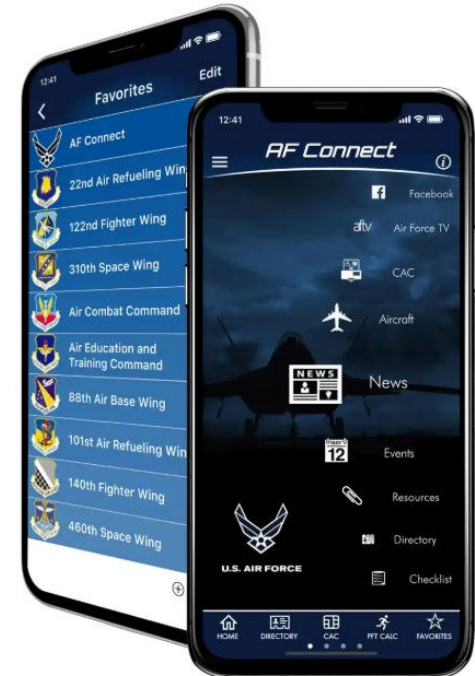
12:41
Favorites
Edit
AF Connect
22nd Air Refueling Win
122nd Fighter Wing
310th Space Wing
Air Combat Command
Air Education and Training Command
88th Air Base Wing
101st Air Refueling Win
140th Fighter Wing
460th Space Wing

12:41
AF Connect
Facebook
aftv
Air Force TV
CAC
Aircraft
NEWS
News
12
Events
Resources
Directory
U.S. AIR FORCE
Checklist
HOME
DIRECTORY
CAC
PFT CALC
FAVORITES